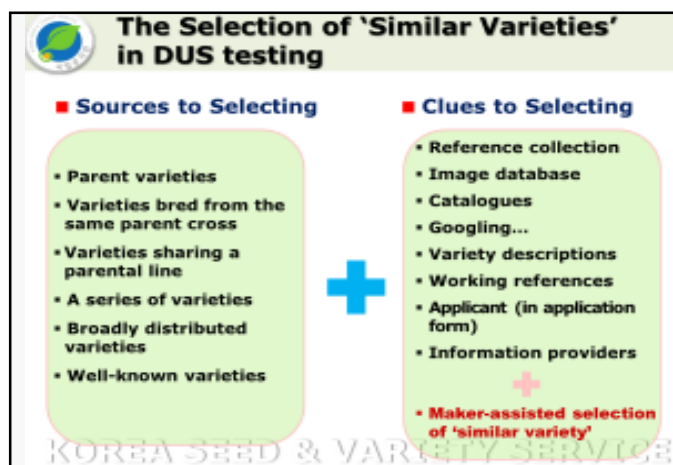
The Selection of 'Similar Varieties' in DUS testing

Sources to Selecting

- Parent varieties
- Varieties bred from the same parent cross
- Varieties sharing a parental line
- A series of varieties
- Broadly distributed varieties
- Well-known varieties

Clues to Selecting

- Reference collection
- Image database
- Catalogues
- Googling...
- Variety descriptions
- Working references
- Applicant (in application form)
- Information providers

- Maker-assisted selection of 'similar variety'

KOREA SEED & VARIETY SERVICE